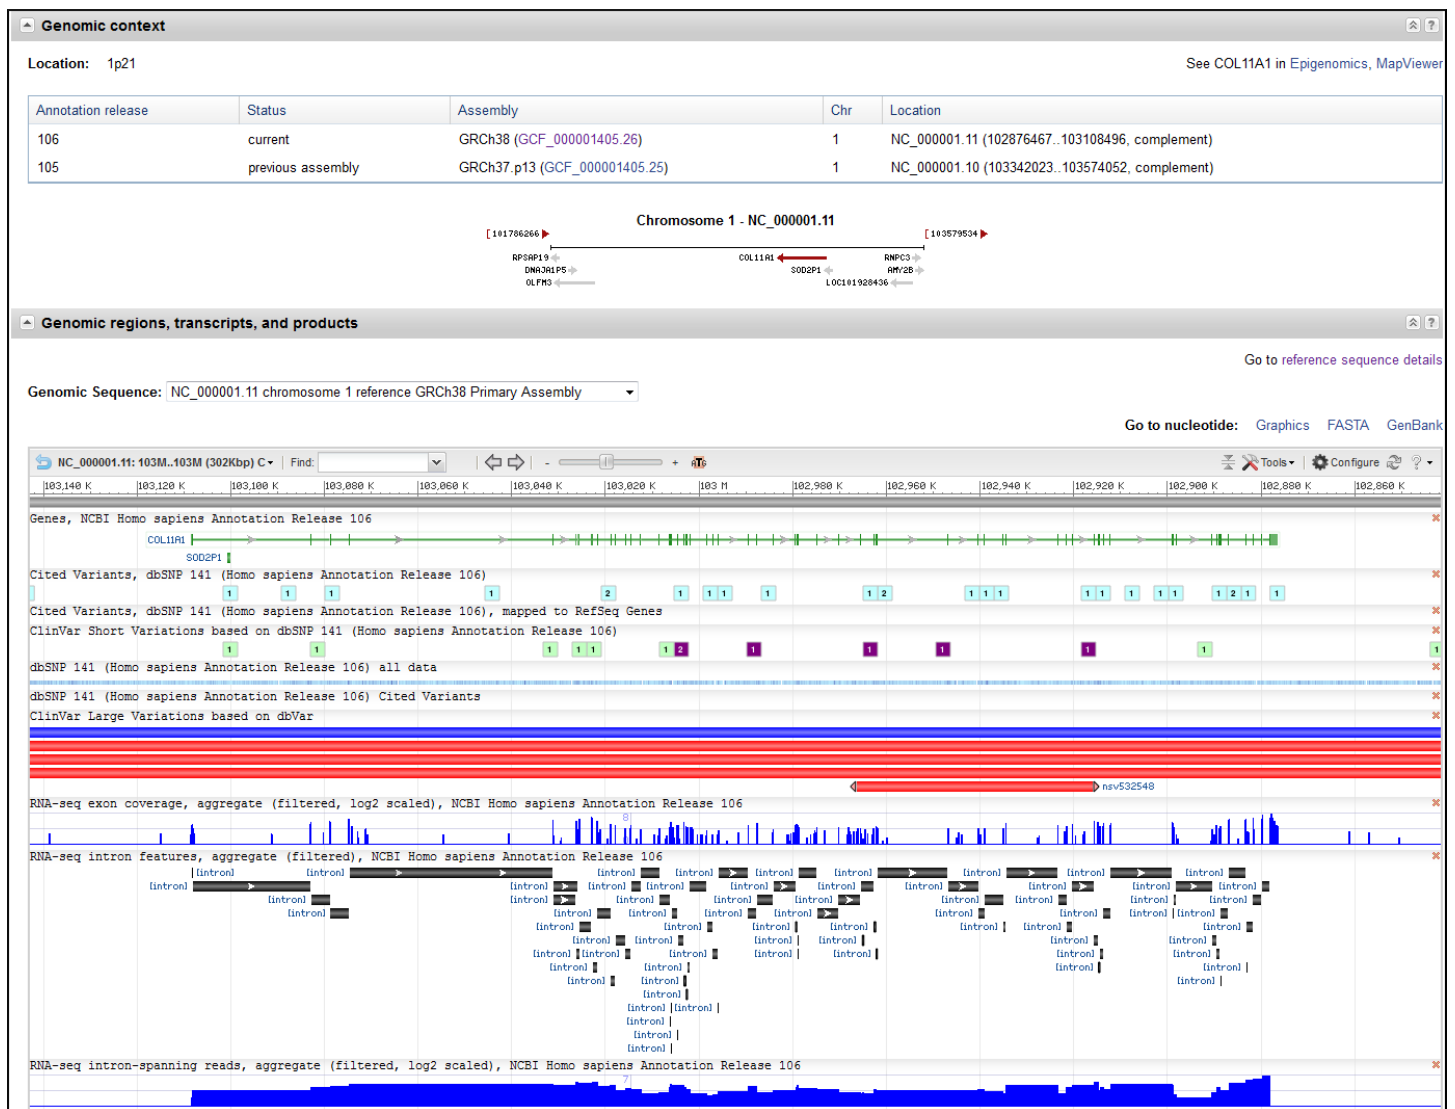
Genomic context

Location: 1p21

See COL11A1 in Epigenomics, MapViewer

| Annotation release | Status | Assembly | Chr | Location |
|---|---|---|---|---|
| 106 | current | GRCh38 (GCF_000001405.26) | 1 | NC_000001.11 (102876467..103108496, complement) |
| 105 | previous assembly | GRCh37.p13 (GCF_000001405.25) | 1 | NC_000001.10 (103342023..103574052, complement) |

Chromosome 1 - NC_000001.11

[101786266

[103579534

RPSAP19
DNAJA1P5
OLFM3
COL11A1
SOD2P1
RNPC3
AMY2B
LOC101928436

Genomic regions, transcripts, and products

Go to reference sequence details

Genomic Sequence: NC_000001.11 chromosome 1 reference GRCh38 Primary Assembly

Go to nucleotide: Graphics FASTA GenBank

NC_000001.11: 103M..103M (302Kbp) C Find: Tools Configure

103,140 K 103,120 K 103,100 K 103,080 K 103,060 K 103,040 K 103,020 K 103 M 102,980 K 102,960 K 102,940 K 102,920 K 102,900 K 102,880 K 102,860 K

Genes, NCBI Homo sapiens Annotation Release 106

COL11A1

SOD2P1

Cited Variants, dbSNP 141 (Homo sapiens Annotation Release 106)

1 1 1 1 2 1 1 1 1 1 2 1 1 1 1 1 1 1 1 1 1 2 1 1

Cited Variants, dbSNP 141 (Homo sapiens Annotation Release 106), mapped to RefSeq Genes

ClinVar Short Variations based on dbSNP 141 (Homo sapiens Annotation Release 106)

1 1 1 1 1 1 2 1 1 1 1 1 1

dbSNP 141 (Homo sapiens Annotation Release 106) all data

dbSNP 141 (Homo sapiens Annotation Release 106) Cited Variants

ClinVar Large Variations based on dbVar

nsv532548

RNA-seq exon coverage, aggregate (filtered, log2 scaled), NCBI Homo sapiens Annotation Release 106

8

RNA-seq intron features, aggregate (filtered), NCBI Homo sapiens Annotation Release 106

[intron] [intron] [intron] [intron] [intron] [intron] [intron] [intron] [intron] [intron] [intron] [intron] [intron] [intron] [intron] [intron] [intron] [intron] [intron] [intron] [intron] [intron] [intron] [intron] [intron] [intron] [intron] [intron] [intron] [intron] [intron] [intron] [intron] [intron] [intron] [intron] [intron] [intron] [intron] [intron] [intron] [intron] [intron] [intron] [intron] [intron] [intron] [intron] [intron] [intron] [intron] [intron] [intron] [intron] [intron] [intron] [intron] [intron] [intron] [intron] [intron] [intron] [intron] [intron] [intron] [intron] [intron] [intron] [intron] [intron] [intron] [intron] [intron] [intron] [intron] [intron] [intron] [intron] [intron] [intron] [intron]

RNA-seq intron-spanning reads, aggregate (filtered, log2 scaled), NCBI Homo sapiens Annotation Release 106

7